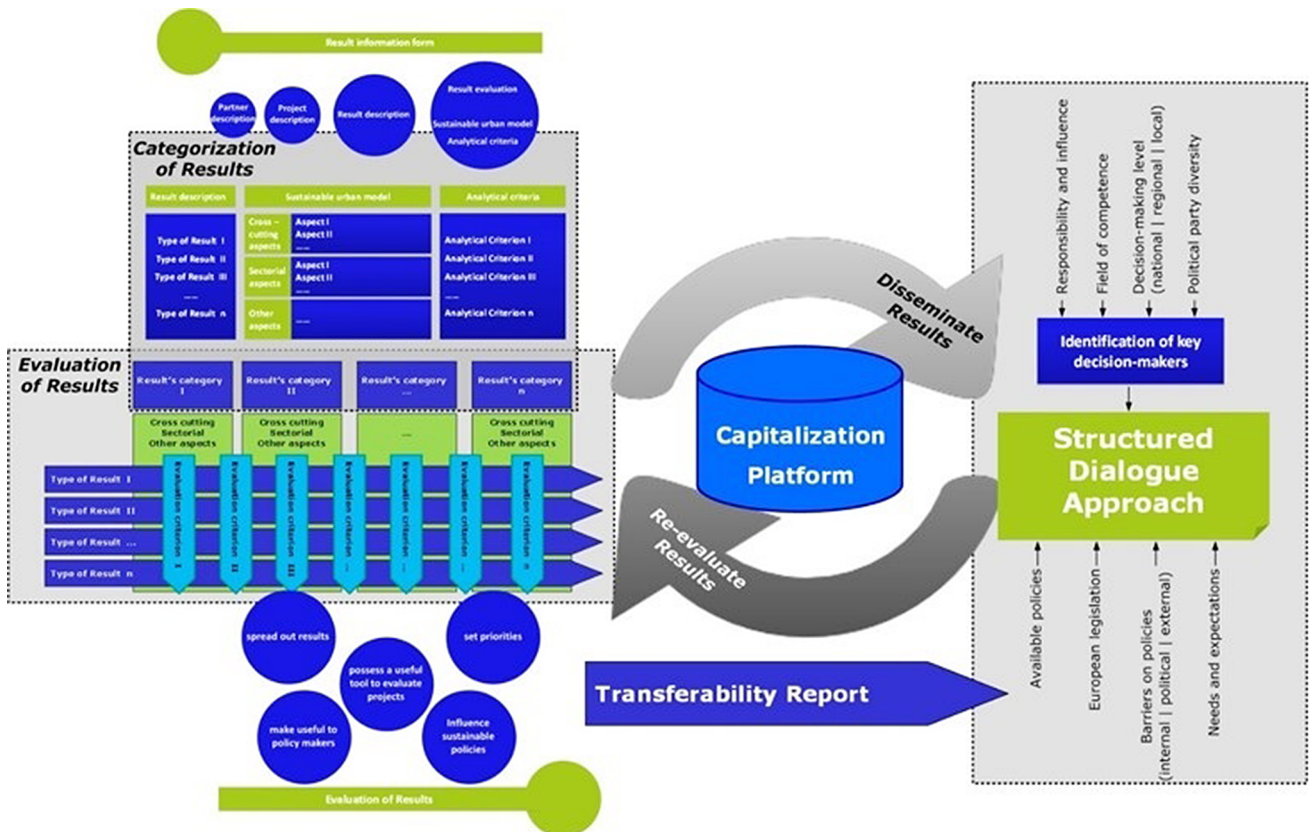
Result information form

Partner description

Project description

Result description

Result evaluation

Sustainable urban model

Analytical criteria

Categorization of Results

| Result description | Sustainable urban model | | Analytical criteria |
|---|---|---|---|
| Type of Result I<br>Type of Result II<br>Type of Result III<br>.....<br>Type of Result n | Cross - cutting aspects | Aspect I<br>Aspect II<br>..... | Analytical Criterion I<br>Analytical Criterion II<br>Analytical Criterion III<br>.....<br>Analytical Criterion n |
| | Sectorial aspects | Aspect I<br>Aspect II<br>..... | |
| | Other aspects | ..... | |

Evaluation of Results

Result's category I

Result's category II

Result's category ...

Result's category n

Cross cutting Sectorial Other aspects

Cross cutting Sectorial Other aspects

...

Cross cutting Sectorial Other aspects

Type of Result I

Type of Result II

Type of Result ...

Type of Result n

Evaluation criterion I

Evaluation criterion II

Evaluation criterion III

Evaluation criterion ...

Evaluation criterion ...

Evaluation criterion ...

Evaluation criterion n

spread out results

set priorities

possess a useful tool to evaluate projects

make useful to policy makers

Influence sustainable policies

Evaluation of Results

Disseminate Results

Capitalization Platform

Re-evaluate Results

Transferability Report

Responsibility and influence

Field of competence

Decision-making level (national | regional | local)

Political party diversity

Identification of key decision-makers

Structured Dialogue Approach

Available policies

European legislation

Barriers on policies (internal | political | external)

Needs and expectations